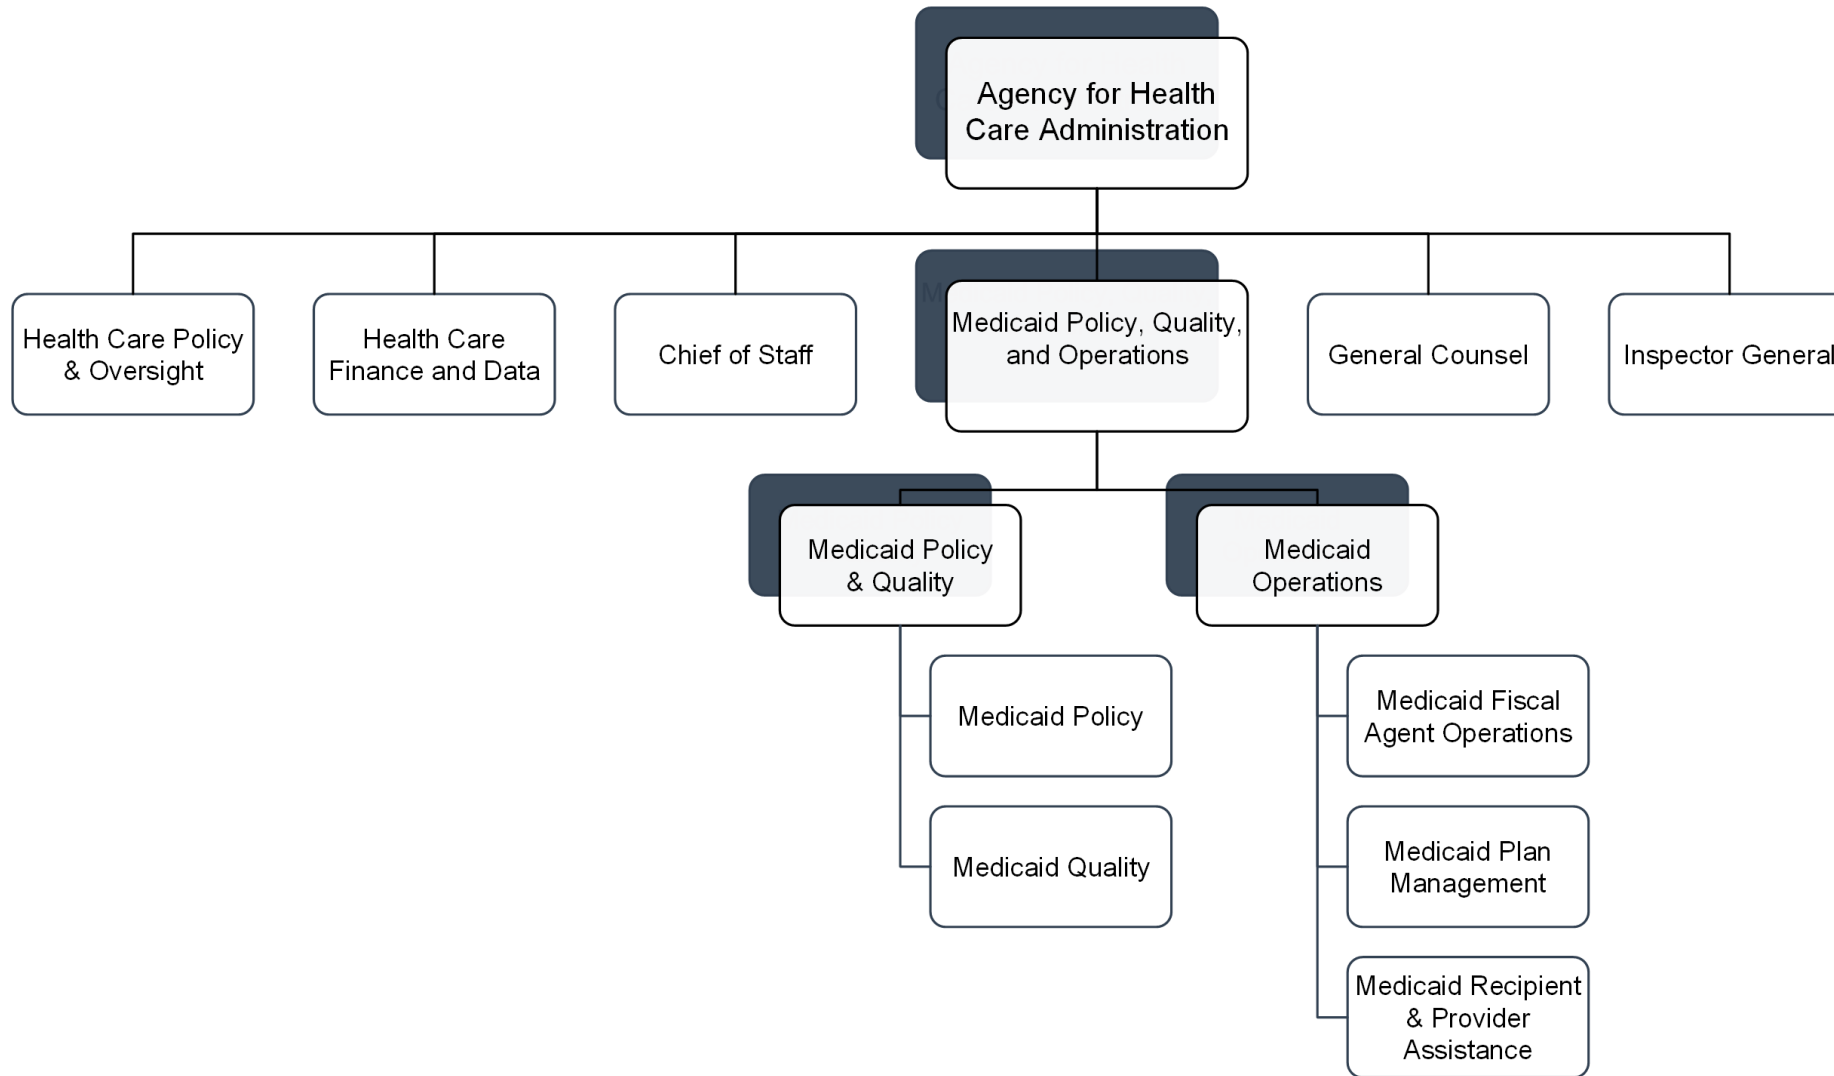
Agency for Health Care Administration

Health Care Policy & Oversight

Health Care Finance and Data

Chief of Staff

Medicaid Policy, Quality, and Operations

General Counsel

Inspector General

Medicaid Policy & Quality

Medicaid Operations

Medicaid Policy

Medicaid Quality

Medicaid Fiscal Agent Operations

Medicaid Plan Management

Medicaid Recipient & Provider Assistance